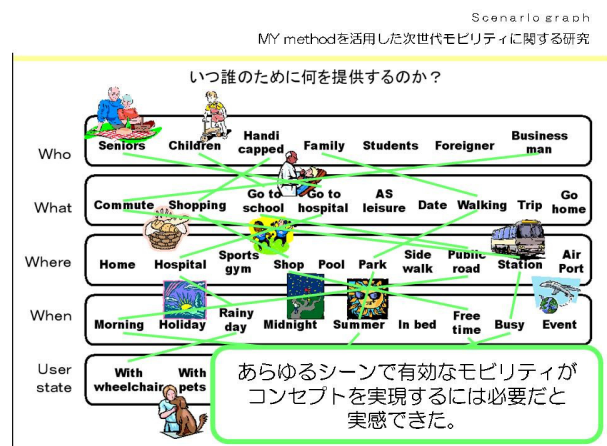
Scenario graph

MY methodを活用した次世代モビリティに関する研究

いつ誰のために何を提供するのか？

Who

Seniors

Children

Handi capped

Family

Students

Foreigner

Business man

What

Commute

Shopping

Go to school

Go to hospital

AS leisure

Date

Walking

Trip

Go home

Where

Home

Hospital

Sports gym

Shop

Pool

Park

Side walk

Public road

Station

Air Port

When

Morning

Holiday

Rainy day

Midnight

Summer

In bed

Free time

Busy

Event

User state

With wheelchair

With pets

あらゆるシーンで有効なモビリティがコンセプトを実現するには必要だと実感できた。